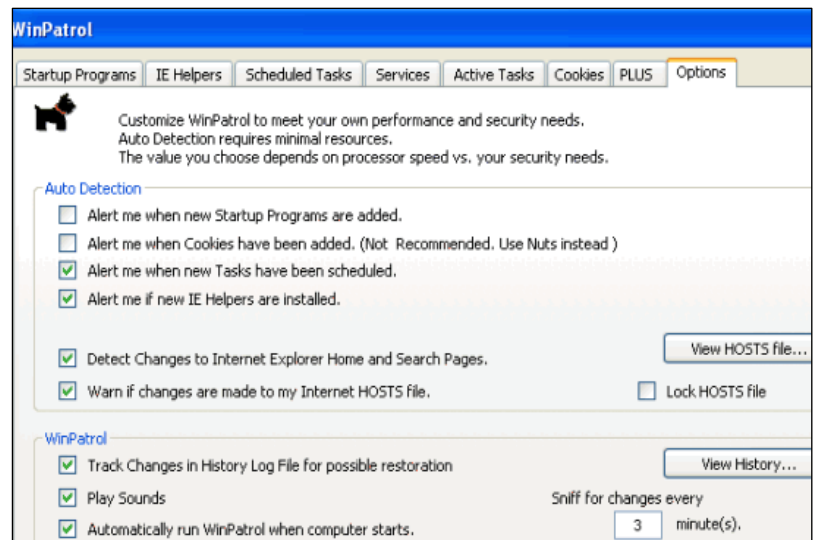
WinPatrol

Startup Programs | IE Helpers | Scheduled Tasks | Services | Active Tasks | Cookies | PLUS | Options

Customize WinPatrol to meet your own performance and security needs.
Auto Detection requires minimal resources.
The value you choose depends on processor speed vs. your security needs.

Auto Detection

Alert me when new Startup Programs are added.

Alert me when Cookies have been added. (Not Recommended. Use Nuts instead )

Alert me when new Tasks have been scheduled.

Alert me if new IE Helpers are installed.

Detect Changes to Internet Explorer Home and Search Pages.

View HOSTS file...

Warn if changes are made to my Internet HOSTS file.

Lock HOSTS file

WinPatrol

Track Changes in History Log File for possible restoration

View History...

Play Sounds

Sniff for changes every

Automatically run WinPatrol when computer starts.

3

minute(s).